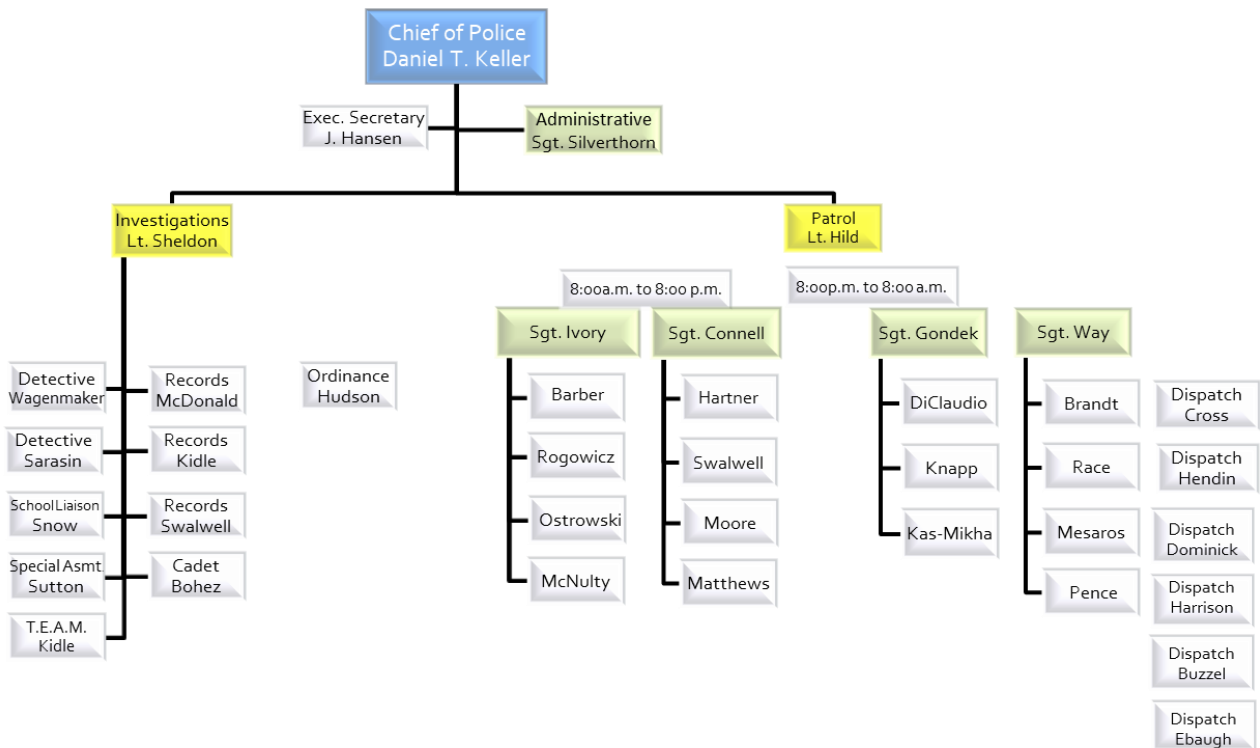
Chief of Police
Daniel T. Keller

Exec. Secretary
J. Hansen

Administrative
Sgt. Silverthorn

Investigations
Lt. Sheldon

Patrol
Lt. Hild

Detective
Wagenmaker

Records
McDonald

Ordinance
Hudson

Detective
Sarasin

Records
Kidle

School Liaison
Snow

Records
Swalwell

Special Asmt
Sutton

Cadet
Bohez

T.E.A.M.
Kidle

8:00a.m. to 8:00 p.m.

Sgt. Ivory

Barber

Rogowicz

Ostrowski

McNulty

Sgt. Connell

Hartner

Swalwell

Moore

Matthews

8:00p.m. to 8:00 a.m.

Sgt. Gondek

DiClaudio

Knapp

Kas-Mikha

Sgt. Way

Brandt

Race

Mesaros

Pence

Dispatch
Cross

Dispatch
Hendin

Dispatch
Dominick

Dispatch
Harrison

Dispatch
Buzzel

Dispatch
Ebaugh